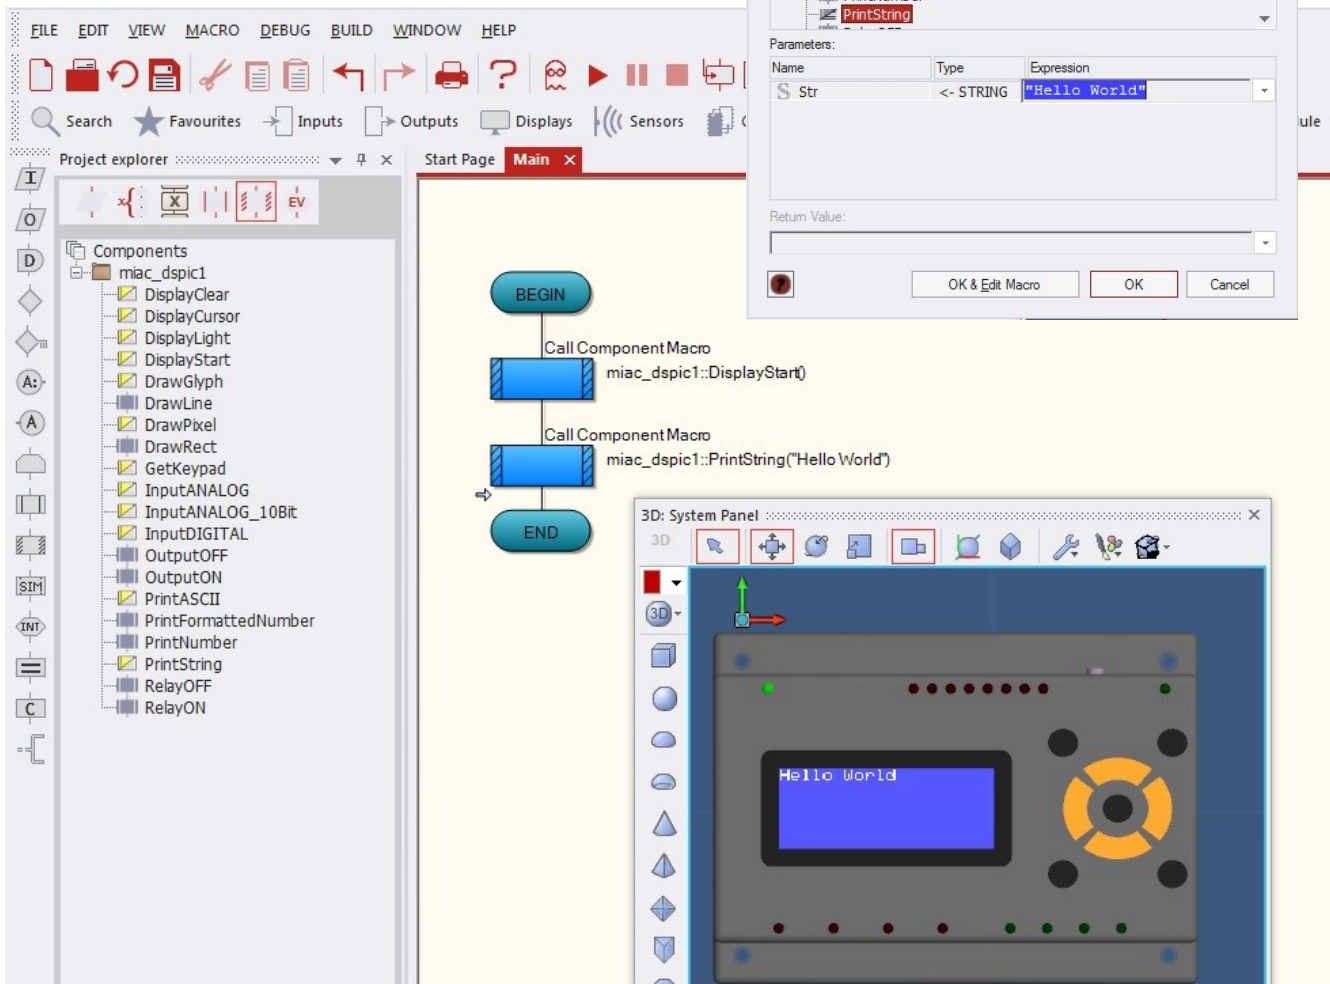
FILE EDIT VIEW MACRO DEBUG BUILD WINDOW HELP

Search Favourites Inputs Outputs Displays Sensors

Project explorer

Start Page Main

Components
miac_dspic1
DisplayClear
DisplayCursor
DisplayLight
DisplayStart
DrawGlyph
DrawLine
DrawPixel
DrawRect
GetKeypad
InputANALOG
InputANALOG_10Bit
InputDIGITAL
OutputOFF
OutputON
PrintASCII
PrintFormattedNumber
PrintNumber
PrintString
RelayOFF
RelayON

BEGIN
Call Component Macro
miac_dspic1::DisplayStart()
Call Component Macro
miac_dspic1::PrintString("Hello World")
END

PrintString
Parameters:
| Name | Type | Expression |
|---|---|---|
| Str | <- STRING | "Hello World" |

Return Value:
OK & Edit Macro OK Cancel

3D: System Panel
3D
Hello World
ule